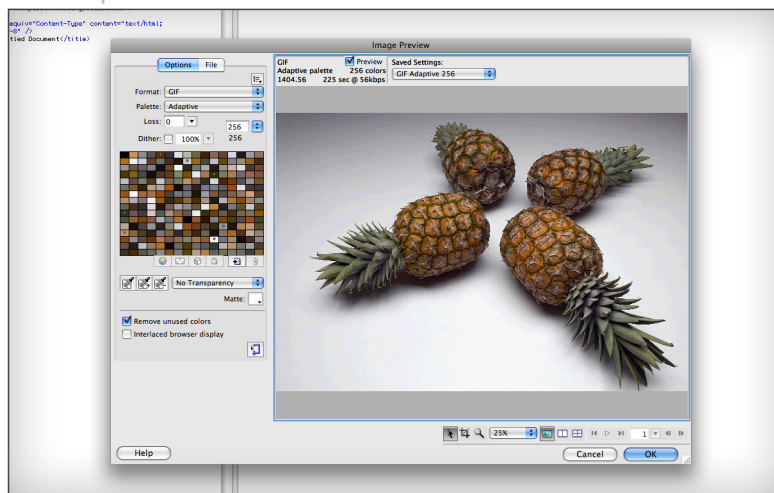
equiv="Content-Type" content="text/html;
-8" />
tled Document</title>

Image Preview

Options File

Format: GIF
Palette: Adaptive
Loss: 0
256
Dither: 100% 256

No Transparency
Matte:

Remove unused colors
Interlaced browser display

GIF
Adaptive palette 256 colors
1404.56 225 sec @ 56kbps
Preview
Saved Settings:
GIF Adaptive 256

25%
1

Help
Cancel
OK